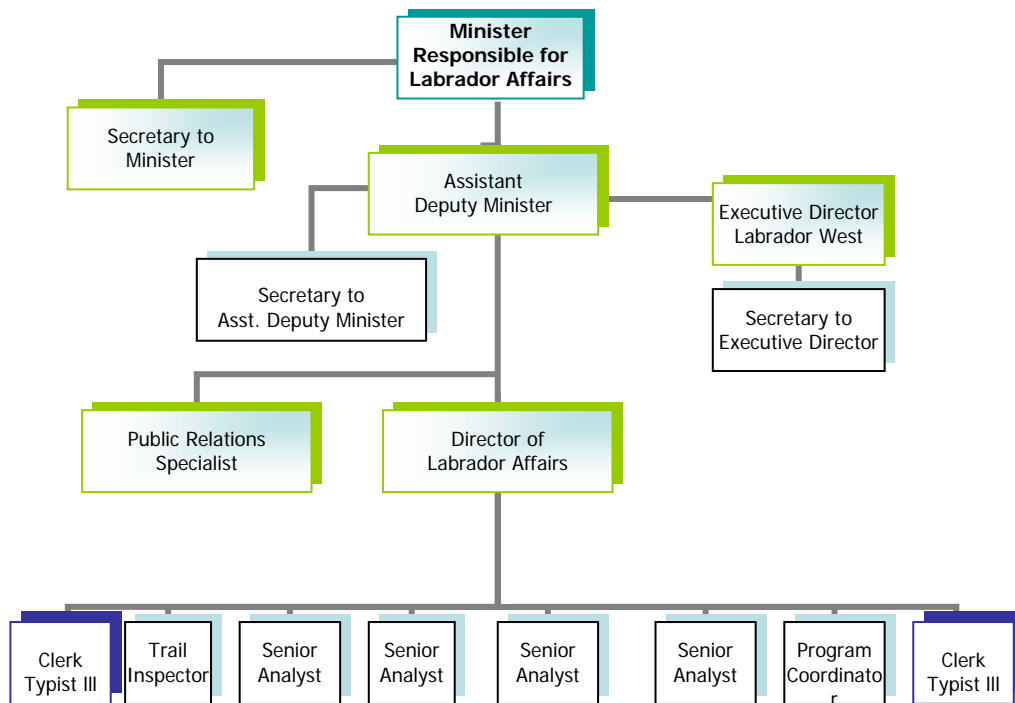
Minister Responsible for Labrador Affairs

Secretary to Minister

Assistant Deputy Minister

Executive Director Labrador West

Secretary to Asst. Deputy Minister

Secretary to Executive Director

Public Relations Specialist

Director of Labrador Affairs

Clerk Typist III

Trail Inspector

Senior Analyst

Senior Analyst

Senior Analyst

Senior Analyst

Program Coordinato r

Clerk Typist III